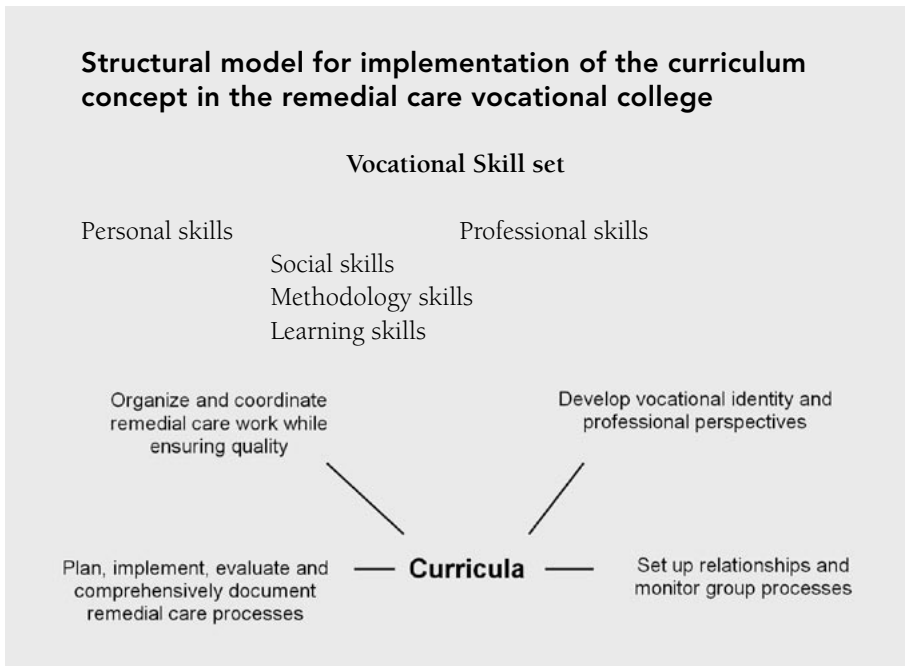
Structural model for implementation of the curriculum concept in the remedial care vocational college

Vocational Skill set

Personal skills

Professional skills

Social skills
Methodology skills
Learning skills

Organize and coordinate remedial care work while ensuring quality

Develop vocational identity and professional perspectives

Plan, implement, evaluate and comprehensively document remedial care processes

Curricula

Set up relationships and monitor group processes